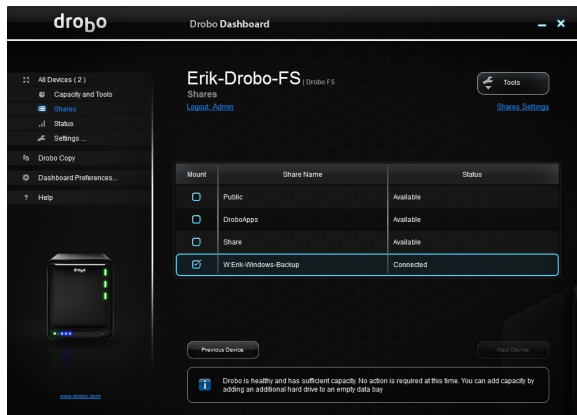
drobo

Drobo Dashboard

All Devices ( 2 )
Capacity and Tools
Shares
Status
Settings ...
Drobo Copy
Dashboard Preferences...
Help

drobo

www.drobo.com

Erik-Drobo-FS | Drobo FS
Shares
Logout: Admin

Tools

Shares Settings

| Mount | Share Name | Status |
|---|---|---|
| | Public | Available |
| | DroboApps | Available |
| | Share | Available |
| | W:Erik-Windows-Backup | Connected |

Previous Device

Next Device

Drobo is healthy and has sufficient capacity. No action is required at this time. You can add capacity by adding an additional hard drive to an empty data bay.